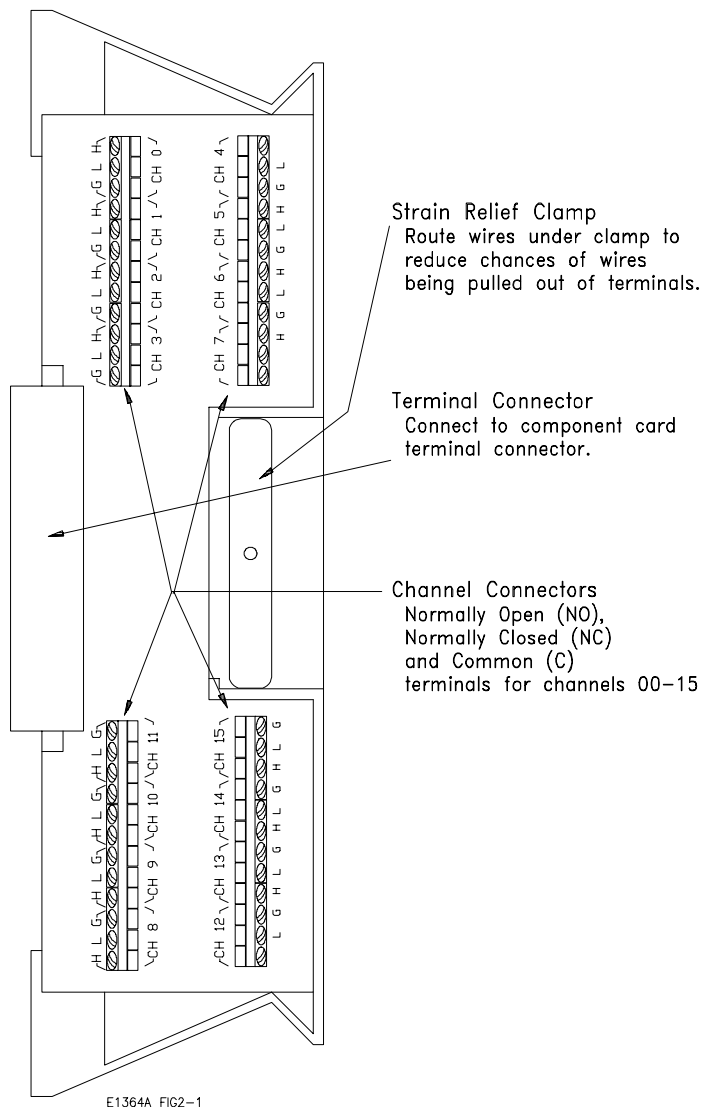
G L H G L H G L H G L H
CH 3 CH 2 CH 1 CH 0

CH 7 CH 6 CH 5 CH 4
H G L H G L H G L H G L

Strain Relief Clamp
Route wires under clamp to reduce chances of wires being pulled out of terminals.

Terminal Connector
Connect to component card terminal connector.

Channel Connectors
Normally Open (NO), Normally Closed (NC) and Common (C) terminals for channels 00–15

H L G H L G H L G H L G
CH 8 CH 9 CH 10 CH 11

CH 12 CH 13 CH 14 CH 15
L G H L G H L G H L G

E1364A FIG2–1